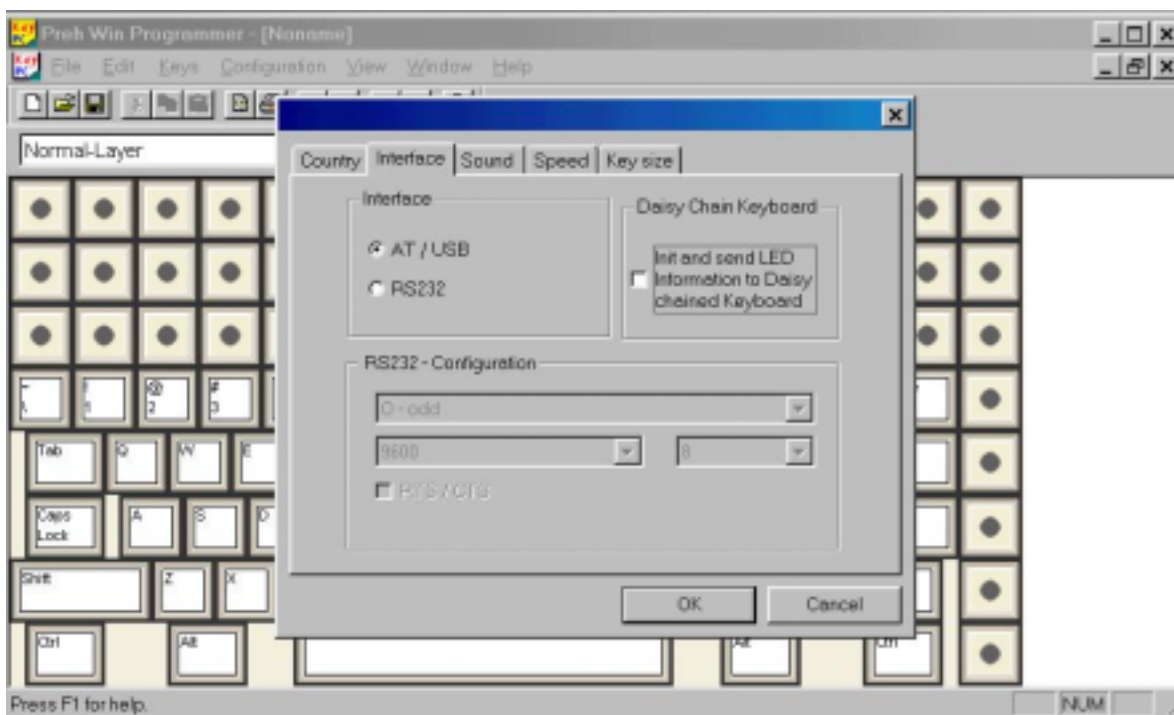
Preh Win Programmer - [Noname]

File Edit Keys Configuration View Window Help

Normal-Layer

Country Interface Sound Speed Key size

Interface

AT / USB

RS232

Daisy Chain Keyboard

Init and send LED Information to Daisy chained Keyboard

RS232 - Configuration

O - odd

9600

8

RTS / CTS

OK

Cancel

~
\`

!
1

@
2

#
3

Tab

Q

W

E

Caps Lock

A

S

D

Shift

Z

X

Ctrl

Alt

Alt

Ctrl

Press F1 for help.

NUM